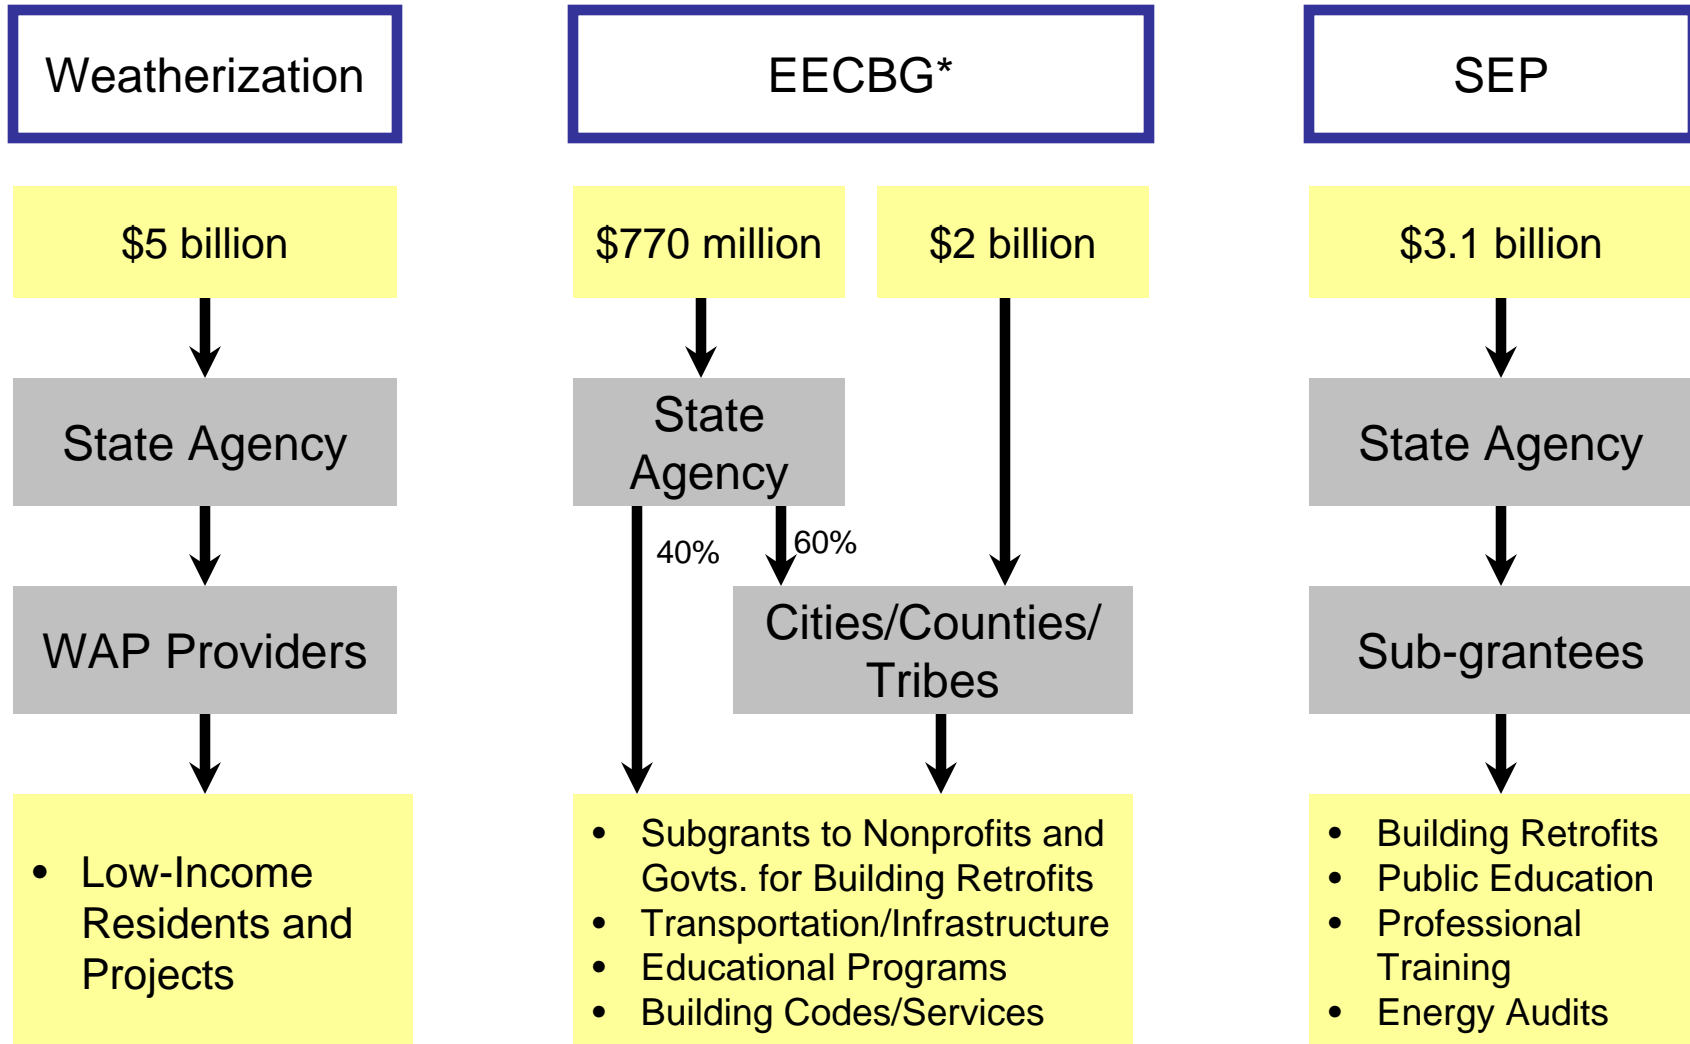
Weatherization

$5 billion

State Agency

WAP Providers

- Low-Income Residents and Projects

EECBG*

$770 million

$2 billion

State Agency

40%

60%

Cities/Counties/ Tribes

- Subgrants to Nonprofits and Govts. for Building Retrofits
- Transportation/Infrastructure
- Educational Programs
- Building Codes/Services

SEP

$3.1 billion

State Agency

Sub-grantees

- Building Retrofits
- Public Education
- Professional Training
- Energy Audits